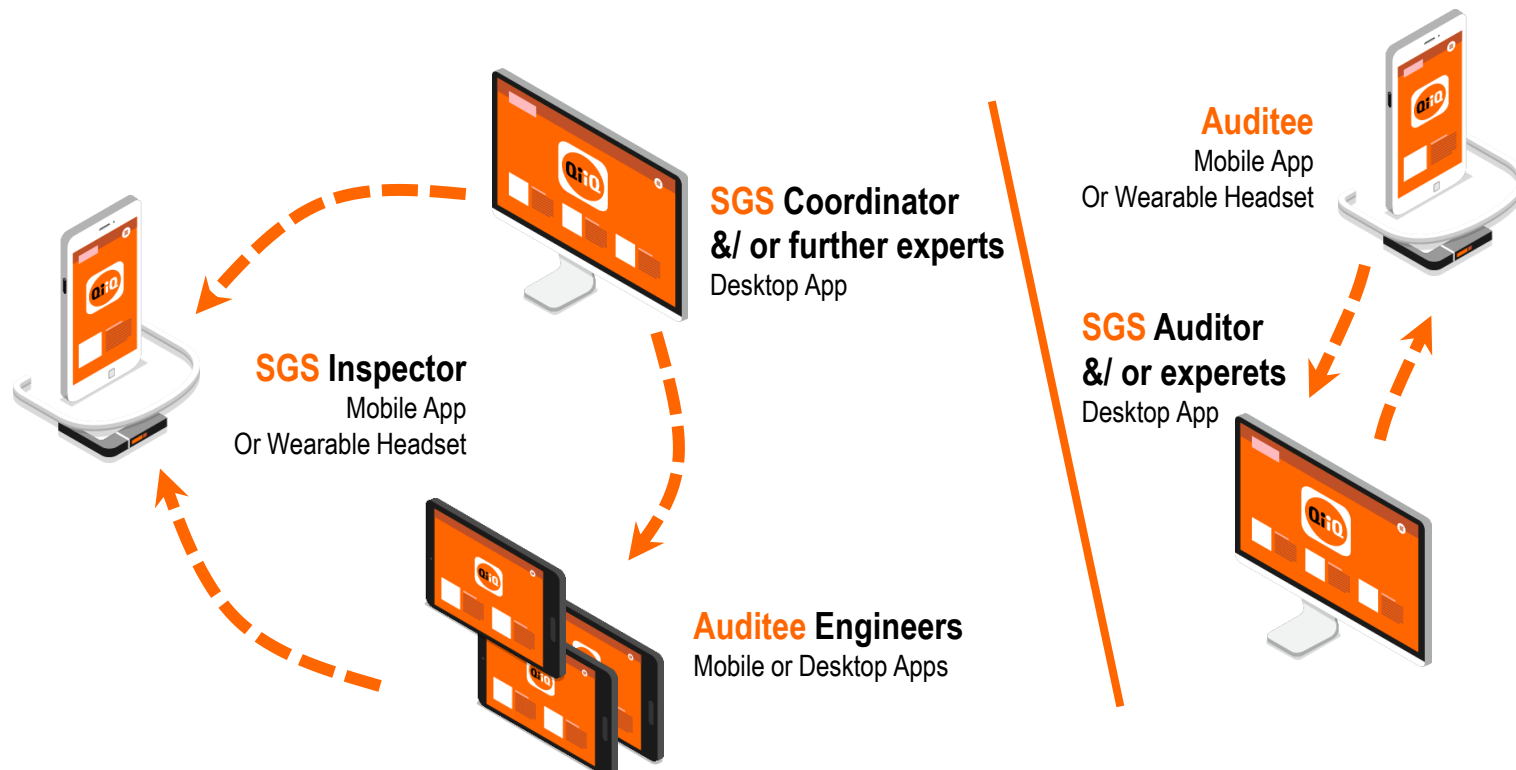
SGS Coordinator
&/ or further experts
Desktop App

SGS Inspector
Mobile App
Or Wearable Headset

Auditee Engineers
Mobile or Desktop Apps

Auditee
Mobile App
Or Wearable Headset

SGS Auditor
&/ or experets
Desktop App

QiiQ
QiiQ
QiiQ
QiiQ
QiiQ